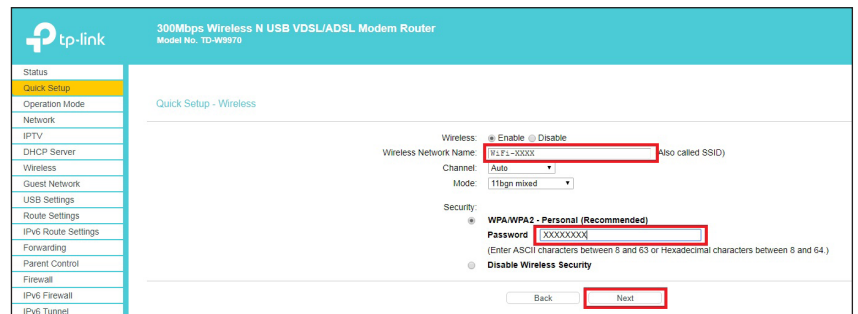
tp-link

300Mbps Wireless N USB VDSL/ADSL Modem Router
Model No. TD-W9970

Status
Quick Setup
Operation Mode
Network
IPTV
DHCP Server
Wireless
Guest Network
USB Settings
Route Settings
IPv6 Route Settings
Forwarding
Parent Control
Firewall
IPv6 Firewall
IPv6 Tunnel

Quick Setup - Wireless

Wireless: Enable Disable
Wireless Network Name: WiFi-XXXX (Also called SSID)
Channel: Auto
Mode: 11bgn mixed

Security:
WPA/WPA2 - Personal (Recommended)
Password XXXXXXXX
(Enter ASCII characters between 8 and 63 or Hexadecimal characters between 8 and 64.)
Disable Wireless Security

Back Next